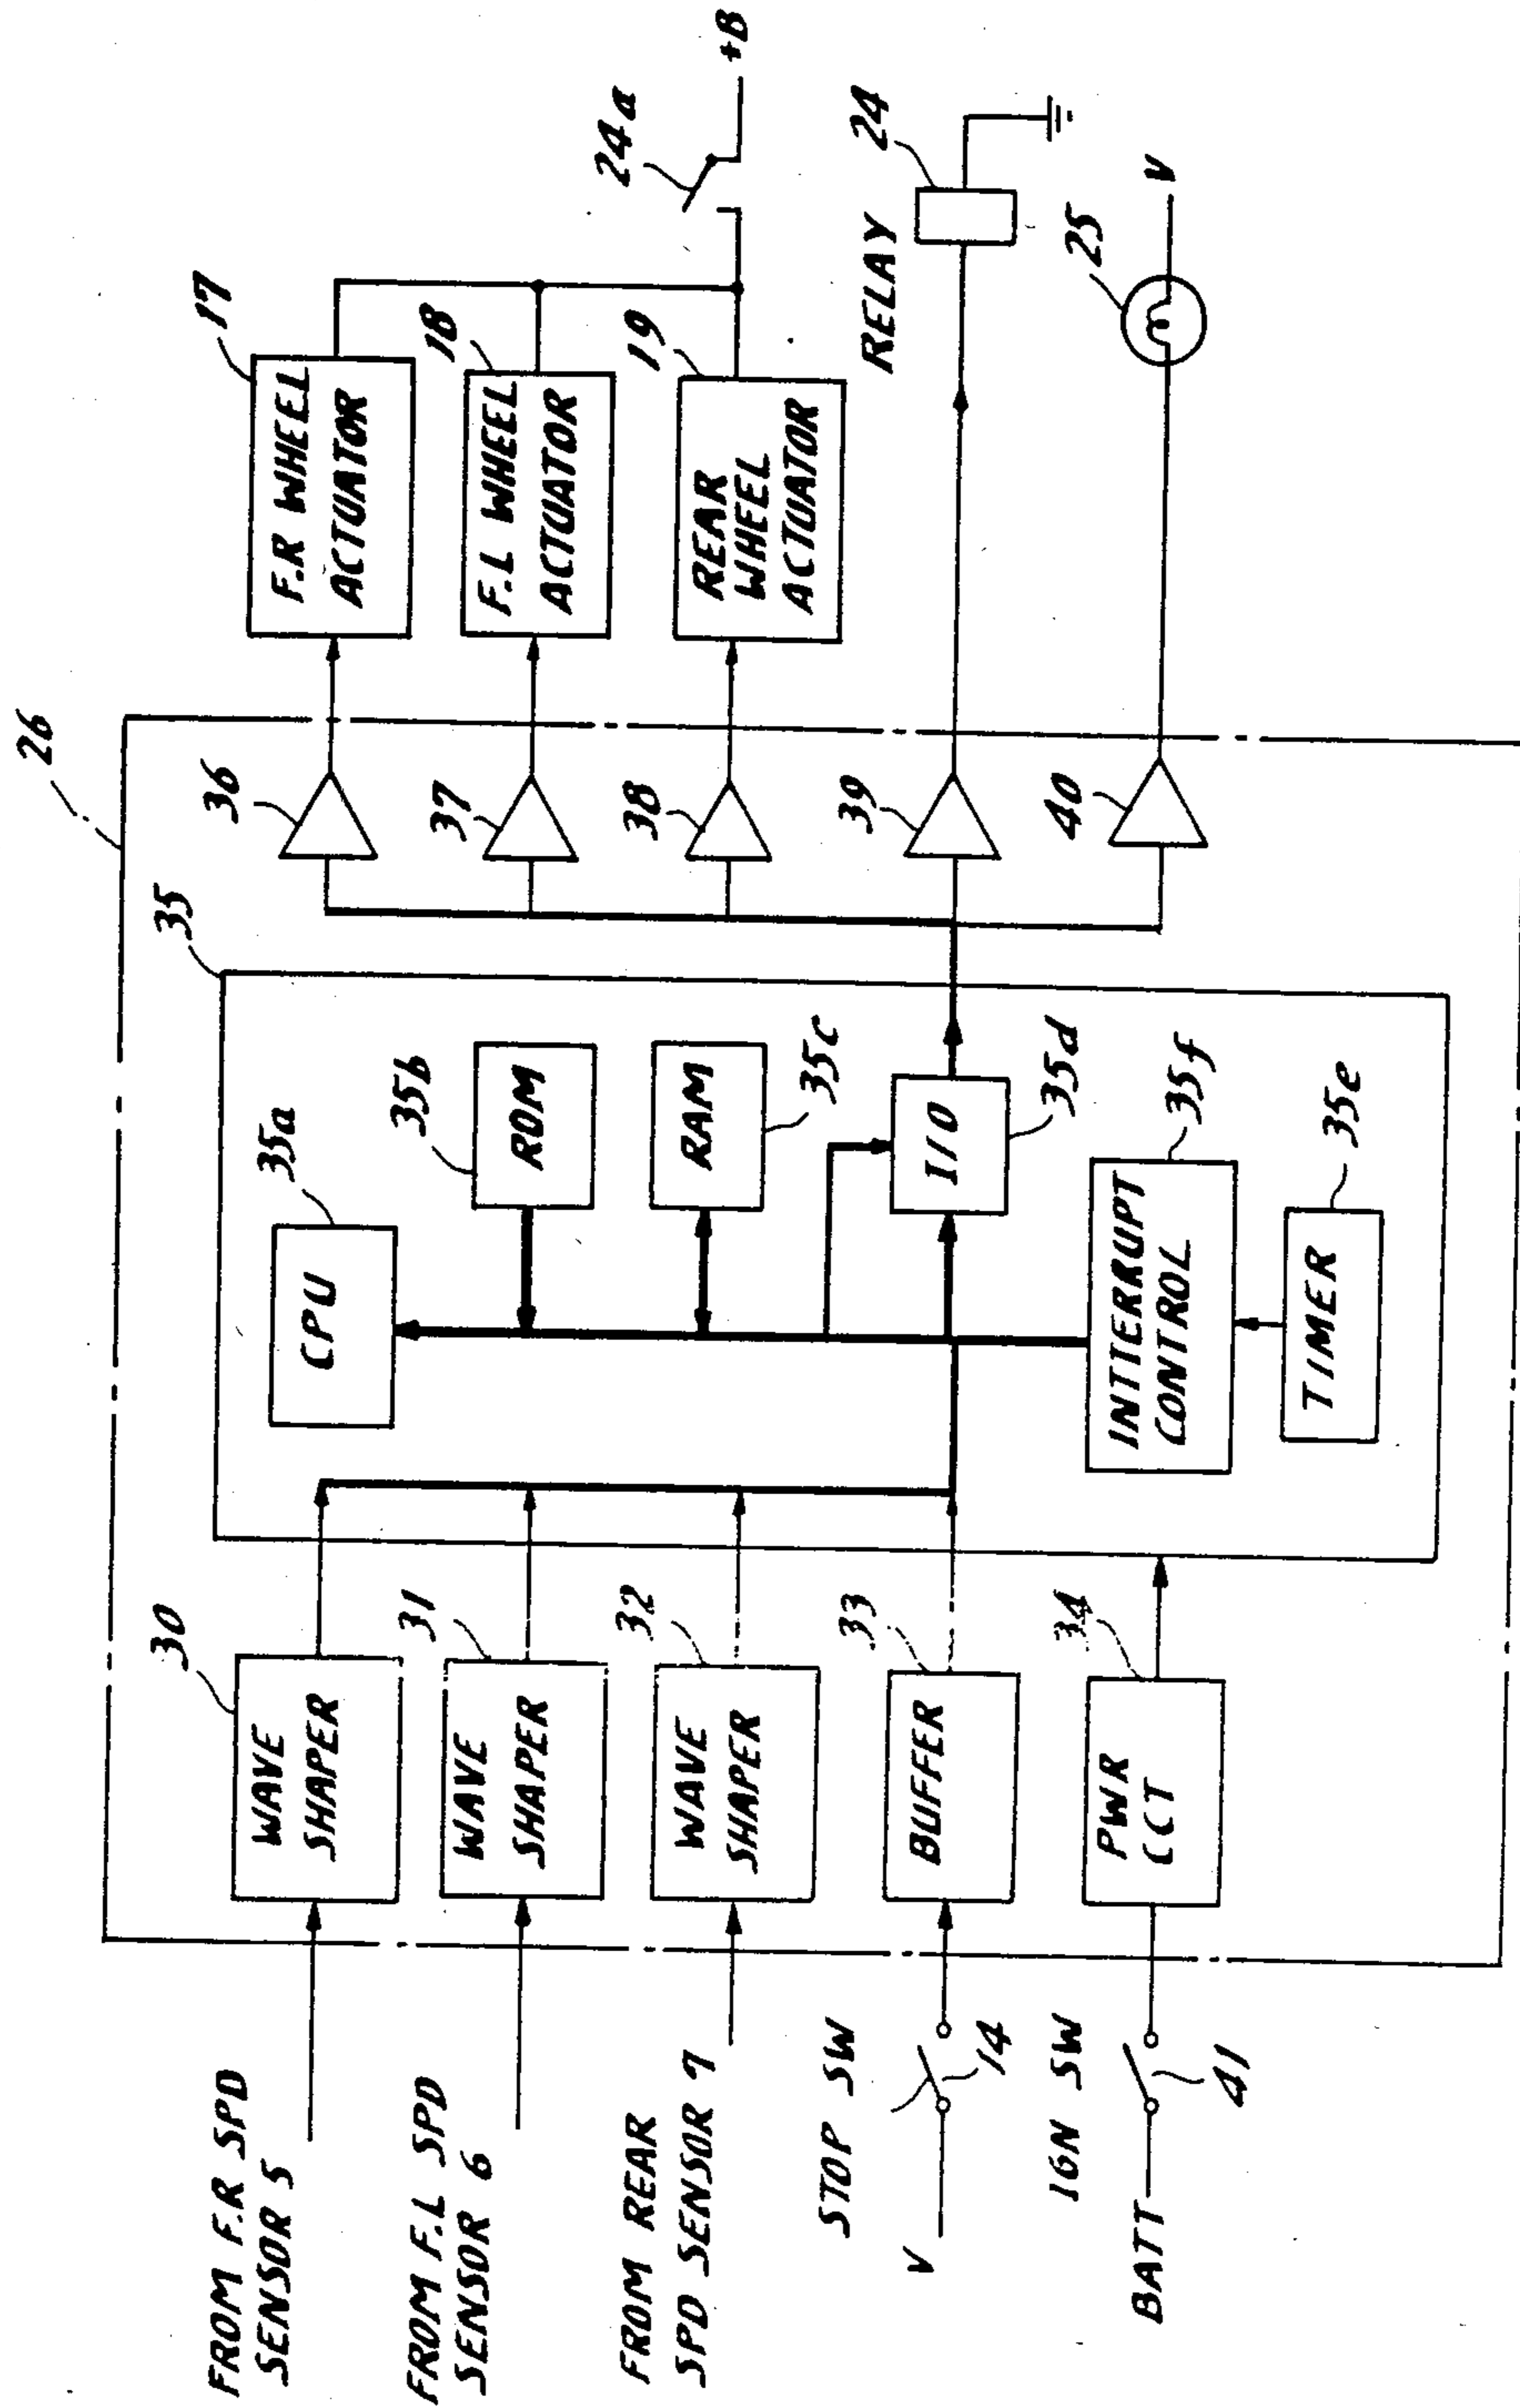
FROM F.R SPD SENSOR 5
FROM F.L SPD SENSOR 6
FROM REAR SPD SENSOR 7
STOP SW
V
14
IGN SW
BATT
41
26
30
WAVE SHAPER
31
WAVE SHAPER
32
WAVE SHAPER
33
BUFFER
34
PWR CCT
35
35a
CPU
35b
ROM
35c
RAM
35d
I/O
35f
INTTERRUPT CONTROL
35e
TIMER
36
37
38
39
40
17
F.R WHEEL ACTUATOR
18
F.L WHEEL ACTUATOR
19
REAR WHEEL ACTUATOR
24a
+B
RELAY
24
25
V